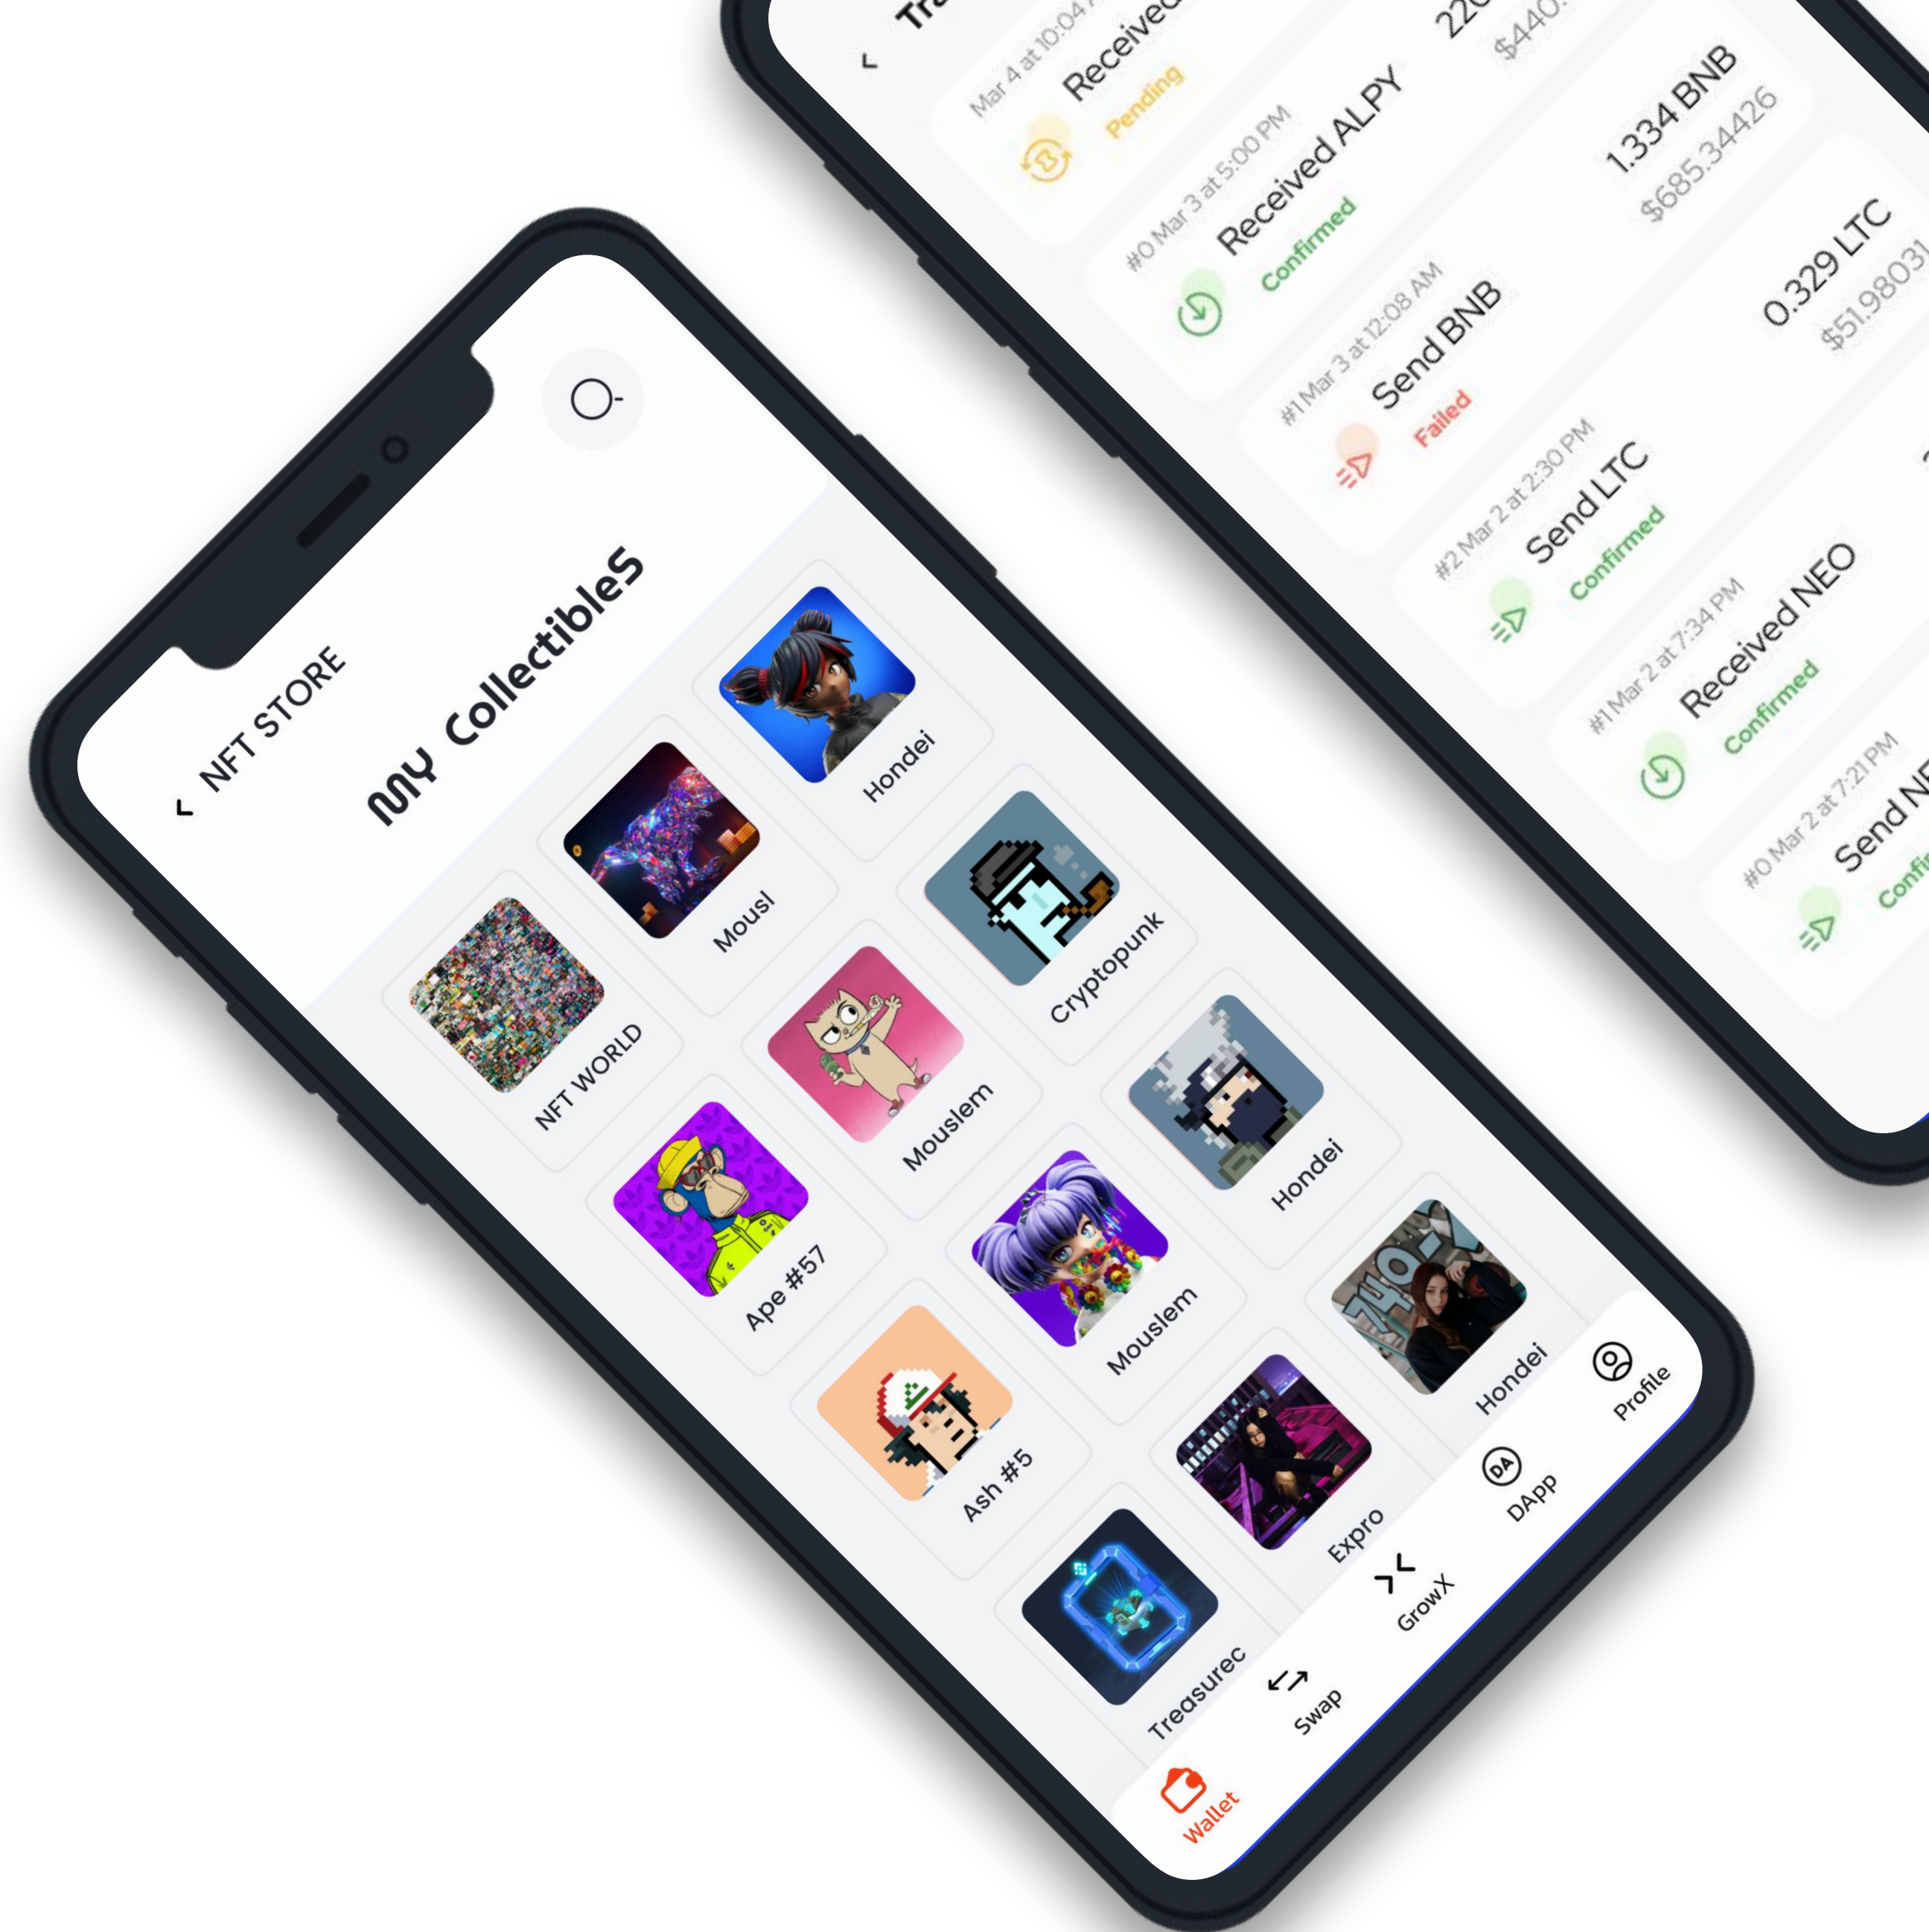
Tra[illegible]

Mar 4 at 10:04 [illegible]
Receive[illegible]
Pending
22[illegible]
$440.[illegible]

#0 Mar 3 at 5:00 PM
Received ALPY
Confirmed
1.334 BNB
$685.34426

#1 Mar 3 at 12:08 AM
Send BNB
Failed
0.329 LTC
$51.98031

#2 Mar 2 at 2:30 PM
Send LTC
Confirmed

#1 Mar 2 at 7:34 PM
Received NEO
Confirmed

#0 Mar 2 at 7:21 PM
Send N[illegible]
Confi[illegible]

NFT STORE
MY CollectibleS

Hondei
Mousl
NFT WORLD
Cryptopunk
Mouslem
Ape #57
Hondei
Mouslem
Ash #5
Hondei
Expro
Treasurec

Wallet
Swap
GrowX
DApp
Profile